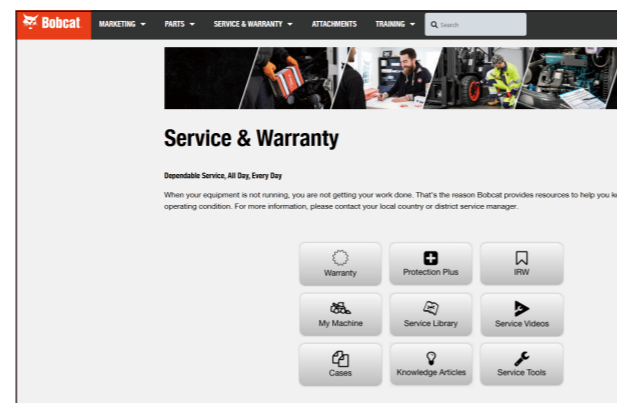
Bobcat MARKETING PARTS SERVICE & WARRANTY ATTACHMENTS TRAINING Search

Service & Warranty

Dependable Service, All Day, Every Day

When your equipment is not running, you are not getting your work done. That's the reason Bobcat provides resources to help you k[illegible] operating condition. For more information, please contact your local country or district service manager.

Warranty
Protection Plus
IRW
My Machine
Service Library
Service Videos
Cases
Knowledge Articles
Service Tools